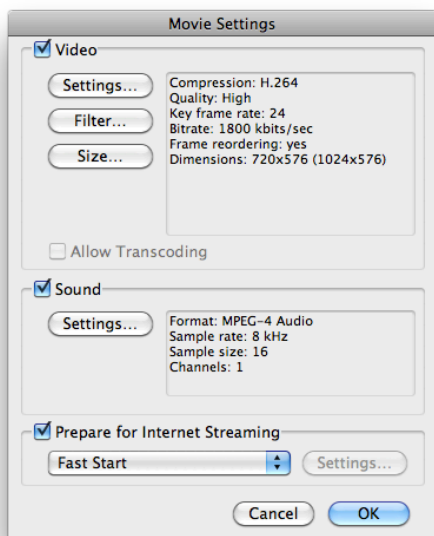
Movie Settings

Video

Settings...

Filter...

Size...

Compression: H.264
Quality: High
Key frame rate: 24
Bitrate: 1800 kbits/sec
Frame reordering: yes
Dimensions: 720x576 (1024x576)

Allow Transcoding

Sound

Settings...

Format: MPEG-4 Audio
Sample rate: 8 kHz
Sample size: 16
Channels: 1

Prepare for Internet Streaming

Fast Start

Settings...

Cancel

OK